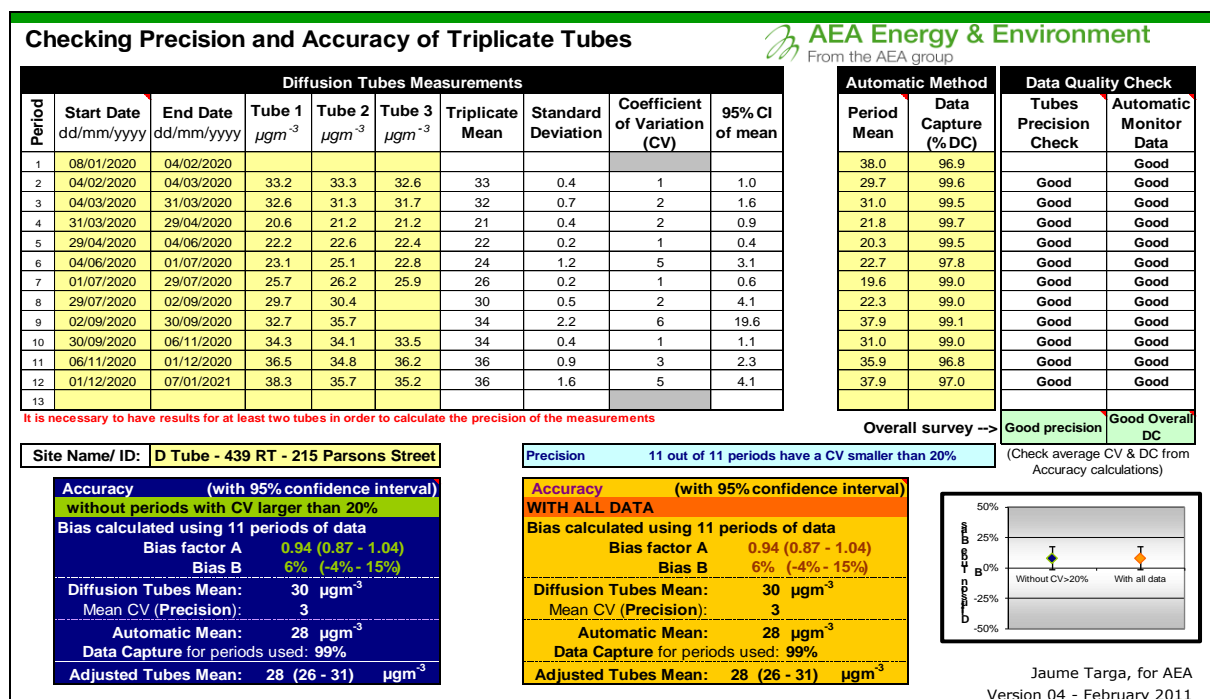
Checking Precision and Accuracy of Triplicate Tubes

AEA Energy & Environment
From the AEA group

Diffusion Tubes Measurements

| Period | Start Date dd/mm/yyyy | End Date dd/mm/yyyy | Tube 1 $\mu gm^{-3}$ | Tube 2 $\mu gm^{-3}$ | Tube 3 $\mu gm^{-3}$ | Triplicate Mean | Standard Deviation | Coefficient of Variation (CV) | 95% CI of mean |
|---|---|---|---|---|---|---|---|---|---|
| 1 | 08/01/2020 | 04/02/2020 | | | | | | | |
| 2 | 04/02/2020 | 04/03/2020 | 33.2 | 33.3 | 32.6 | 33 | 0.4 | 1 | 1.0 |
| 3 | 04/03/2020 | 31/03/2020 | 32.6 | 31.3 | 31.7 | 32 | 0.7 | 2 | 1.6 |
| 4 | 31/03/2020 | 29/04/2020 | 20.6 | 21.2 | 21.2 | 21 | 0.4 | 2 | 0.9 |
| 5 | 29/04/2020 | 04/06/2020 | 22.2 | 22.6 | 22.4 | 22 | 0.2 | 1 | 0.4 |
| 6 | 04/06/2020 | 01/07/2020 | 23.1 | 25.1 | 22.8 | 24 | 1.2 | 5 | 3.1 |
| 7 | 01/07/2020 | 29/07/2020 | 25.7 | 26.2 | 25.9 | 26 | 0.2 | 1 | 0.6 |
| 8 | 29/07/2020 | 02/09/2020 | 29.7 | 30.4 | | 30 | 0.5 | 2 | 4.1 |
| 9 | 02/09/2020 | 30/09/2020 | 32.7 | 35.7 | | 34 | 2.2 | 6 | 19.6 |
| 10 | 30/09/2020 | 06/11/2020 | 34.3 | 34.1 | 33.5 | 34 | 0.4 | 1 | 1.1 |
| 11 | 06/11/2020 | 01/12/2020 | 36.5 | 34.8 | 36.2 | 36 | 0.9 | 3 | 2.3 |
| 12 | 01/12/2020 | 07/01/2021 | 38.3 | 35.7 | 35.2 | 36 | 1.6 | 5 | 4.1 |
| 13 | | | | | | | | | |

Automatic Method

| Period Mean | Data Capture (%DC) |
|---|---|
| 38.0 | 96.9 |
| 29.7 | 99.6 |
| 31.0 | 99.5 |
| 21.8 | 99.7 |
| 20.3 | 99.5 |
| 22.7 | 97.8 |
| 19.6 | 99.0 |
| 22.3 | 99.0 |
| 37.9 | 99.1 |
| 31.0 | 99.0 |
| 35.9 | 96.8 |
| 37.9 | 97.0 |
| | |

Data Quality Check

| Tubes Precision Check | Automatic Monitor Data |
|---|---|
| | Good |
| Good | Good |
| Good | Good |
| Good | Good |
| Good | Good |
| Good | Good |
| Good | Good |
| Good | Good |
| Good | Good |
| Good | Good |
| Good | Good |
| Good | Good |
| | |

It is necessary to have results for at least two tubes in order to calculate the precision of the measurements

Overall survey --> Good precision Good Overall DC

Site Name/ ID: D Tube - 439 RT - 215 Parsons Street

Precision 11 out of 11 periods have a CV smaller than 20%

(Check average CV & DC from Accuracy calculations)

Accuracy (with 95% confidence interval)
without periods with CV larger than 20%
Bias calculated using 11 periods of data
Bias factor A 0.94 (0.87 - 1.04)
Bias B 6% (-4% - 15%)
Diffusion Tubes Mean: 30 $\mu gm^{-3}$
Mean CV (Precision): 3
Automatic Mean: 28 $\mu gm^{-3}$
Data Capture for periods used: 99%
Adjusted Tubes Mean: 28 (26 - 31) $\mu gm^{-3}$

Accuracy (with 95% confidence interval)
WITH ALL DATA
Bias calculated using 11 periods of data
Bias factor A 0.94 (0.87 - 1.04)
Bias B 6% (-4% - 15%)
Diffusion Tubes Mean: 30 $\mu gm^{-3}$
Mean CV (Precision): 3
Automatic Mean: 28 $\mu gm^{-3}$
Data Capture for periods used: 99%
Adjusted Tubes Mean: 28 (26 - 31) $\mu gm^{-3}$

50%
25%
0%
-25%
-50%
Diffusion Tube Bias B
Without CV>20%
With all data

Jaume Targa, for AEA
Version 04 - February 2011